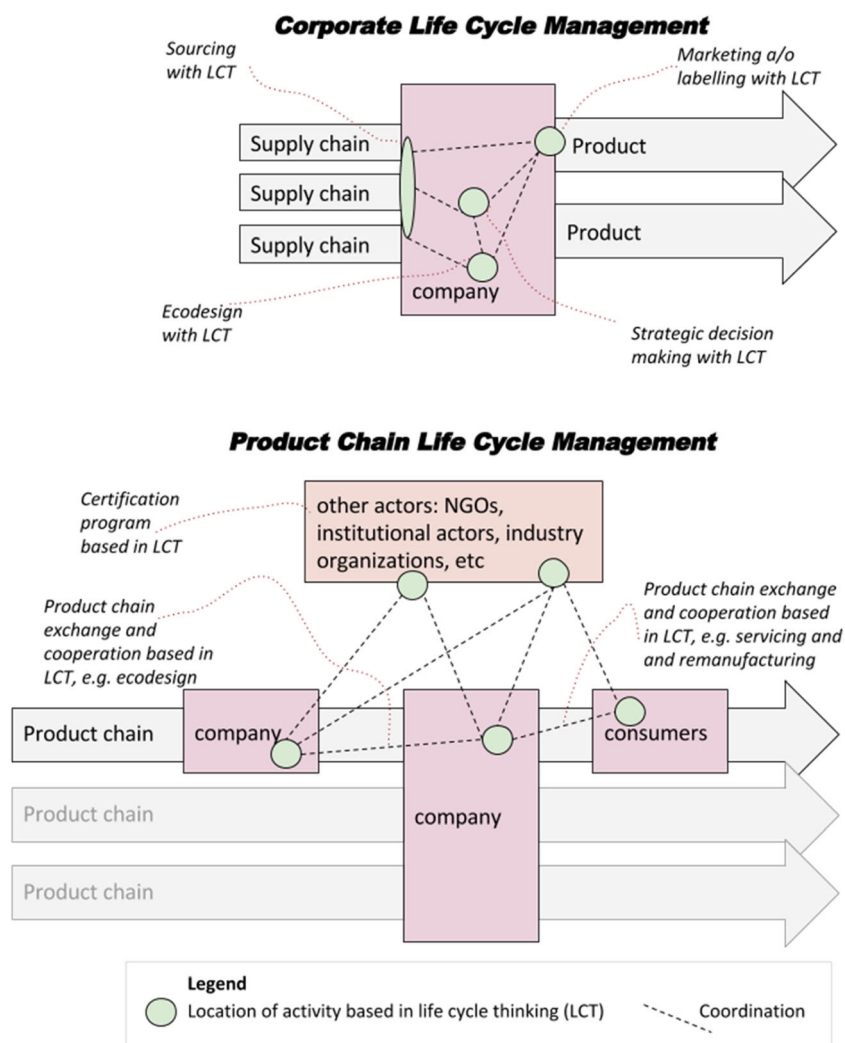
Corporate Life Cycle Management

Sourcing with LCT

Marketing a/o labelling with LCT

Supply chain

Supply chain

Supply chain

Product

Product

company

Ecodesign with LCT

Strategic decision making with LCT

Product Chain Life Cycle Management

Certification program based in LCT

other actors: NGOs, institutional actors, industry organizations, etc

Product chain exchange and cooperation based in LCT, e.g. ecodesign

Product chain exchange and cooperation based in LCT, e.g. servicing and and remanufacturing

Product chain

company

consumers

Product chain

company

Product chain

Legend

Location of activity based in life cycle thinking (LCT)

Coordination